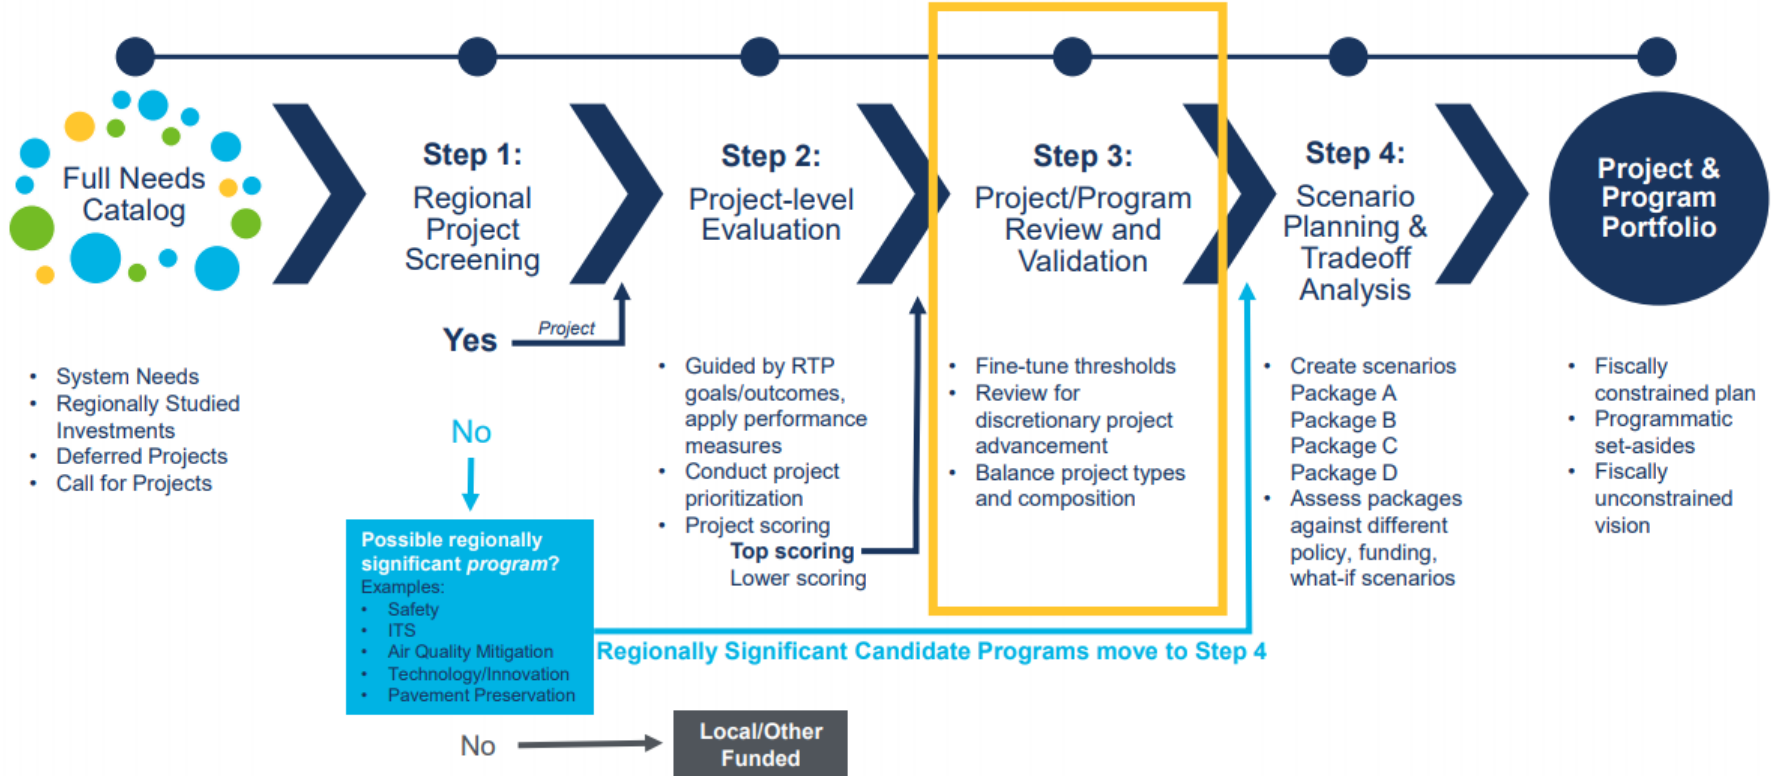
Full Needs Catalog

Step 1:
Regional Project Screening

Step 2:
Project-level Evaluation

Step 3:
Project/Program Review and Validation

Step 4:
Scenario Planning & Tradeoff Analysis

Project & Program Portfolio

Yes
Project

No

- System Needs
- Regionally Studied Investments
- Deferred Projects
- Call for Projects

- Guided by RTP goals/outcomes, apply performance measures
- Conduct project prioritization
- Project scoring
Top scoring
Lower scoring

- Fine-tune thresholds
- Review for discretionary project advancement
- Balance project types and composition

- Create scenarios
Package A
Package B
Package C
Package D
- Assess packages against different policy, funding, what-if scenarios

- Fiscally constrained plan
- Programmatic set-asides
- Fiscally unconstained vision

Possible regionally significant *program*?
Examples:
- Safety
- ITS
- Air Quality Mitigation
- Technology/Innovation
- Pavement Preservation

Regionally Significant Candidate Programs move to Step 4

No

Local/Other Funded